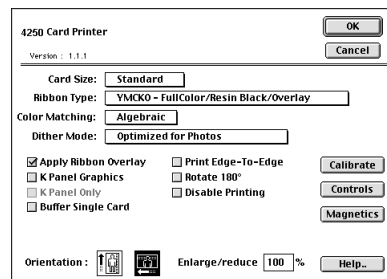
4250 Card Printer

Version : 1.1.1

OK

Cancel

Card Size: Standard

Ribbon Type: YMCKO - FullColor/Resin Black/Overlay

Color Matching: Algebraic

Dither Mode: Optimized for Photos

☑ Apply Ribbon Overlay
☐ K Panel Graphics
☐ K Panel Only
☐ Buffer Single Card

☐ Print Edge-To-Edge
☐ Rotate 180°
☐ Disable Printing

Calibrate

Controls

Magnetics

Orientation :

Enlarge/reduce 100 %

Help..